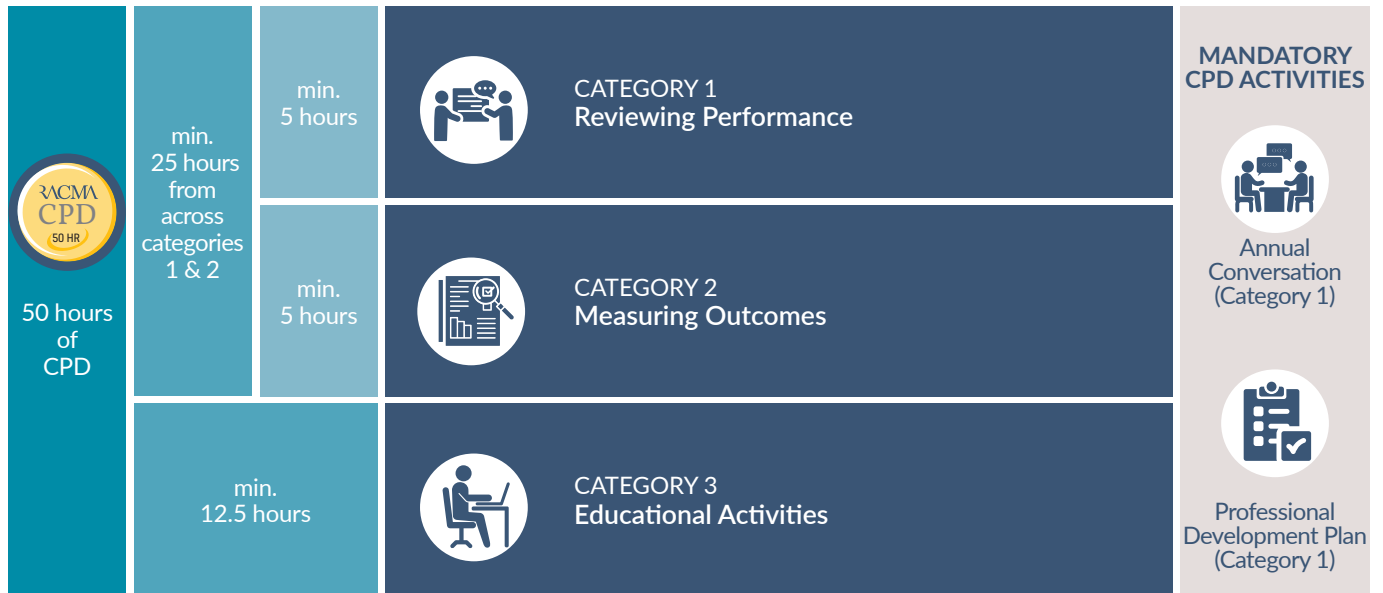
RACMA CPD 50 HR

50 hours of CPD

min. 25 hours from across categories 1 & 2

min. 5 hours

CATEGORY 1
Reviewing Performance

min. 5 hours

CATEGORY 2
Measuring Outcomes

min. 12.5 hours

CATEGORY 3
Educational Activities

MANDATORY CPD ACTIVITIES

Annual Conversation (Category 1)

Professional Development Plan (Category 1)